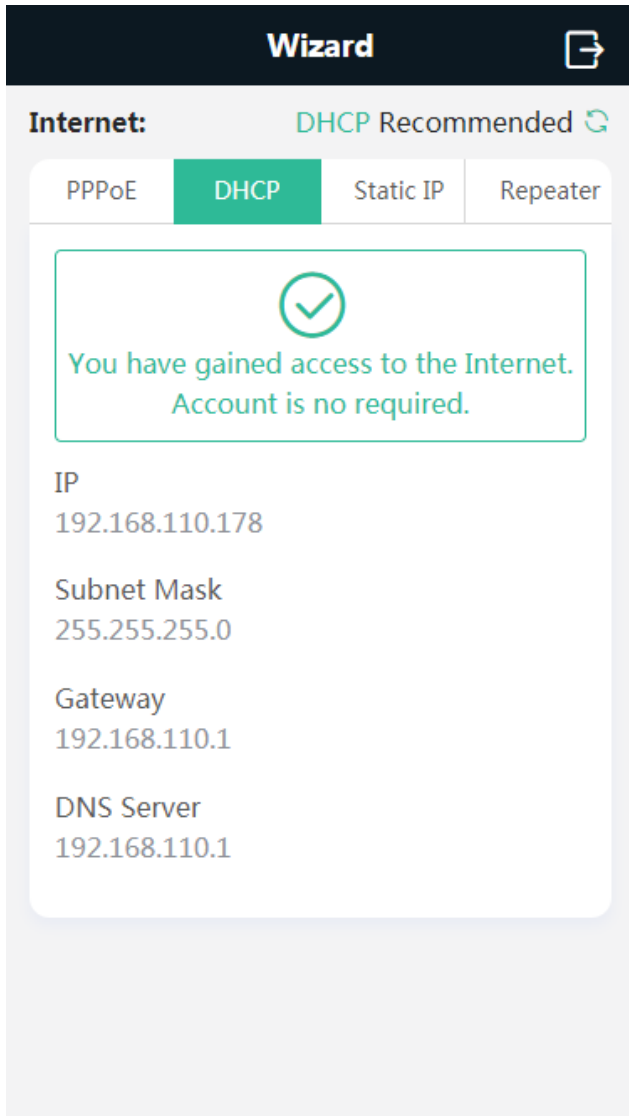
Wizard

Internet: DHCP Recommended

PPPoE DHCP Static IP Repeater

You have gained access to the Internet. Account is no required.

IP
192.168.110.178

Subnet Mask
255.255.255.0

Gateway
192.168.110.1

DNS Server
192.168.110.1